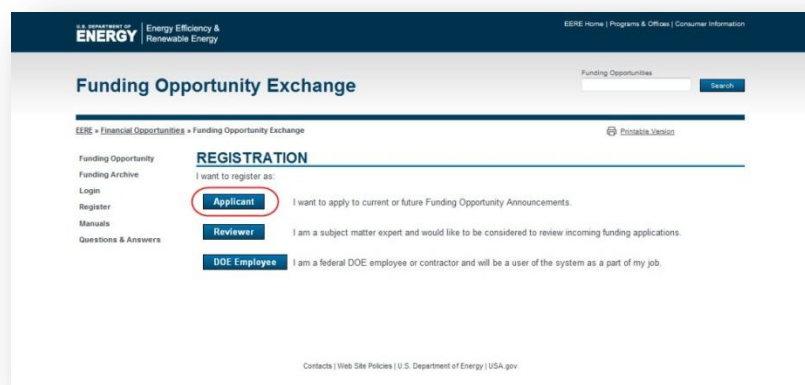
U.S. DEPARTMENT OF ENERGY | Energy Efficiency & Renewable Energy

EERE Home | Programs & Offices | Consumer Information

Funding Opportunity Exchange

Funding Opportunities

Search

EERE » Financial Opportunities » Funding Opportunity Exchange

Printable Version

Funding Opportunity
Funding Archive
Login
Register
Manuals
Questions & Answers

REGISTRATION

I want to register as:

Applicant I want to apply to current or future Funding Opportunity Announcements.

Reviewer I am a subject matter expert and would like to be considered to review incoming funding applications.

DOE Employee I am a federal DOE employee or contractor and will be a user of the system as a part of my job.

Contacts | Web Site Policies | U.S. Department of Energy | USA.gov